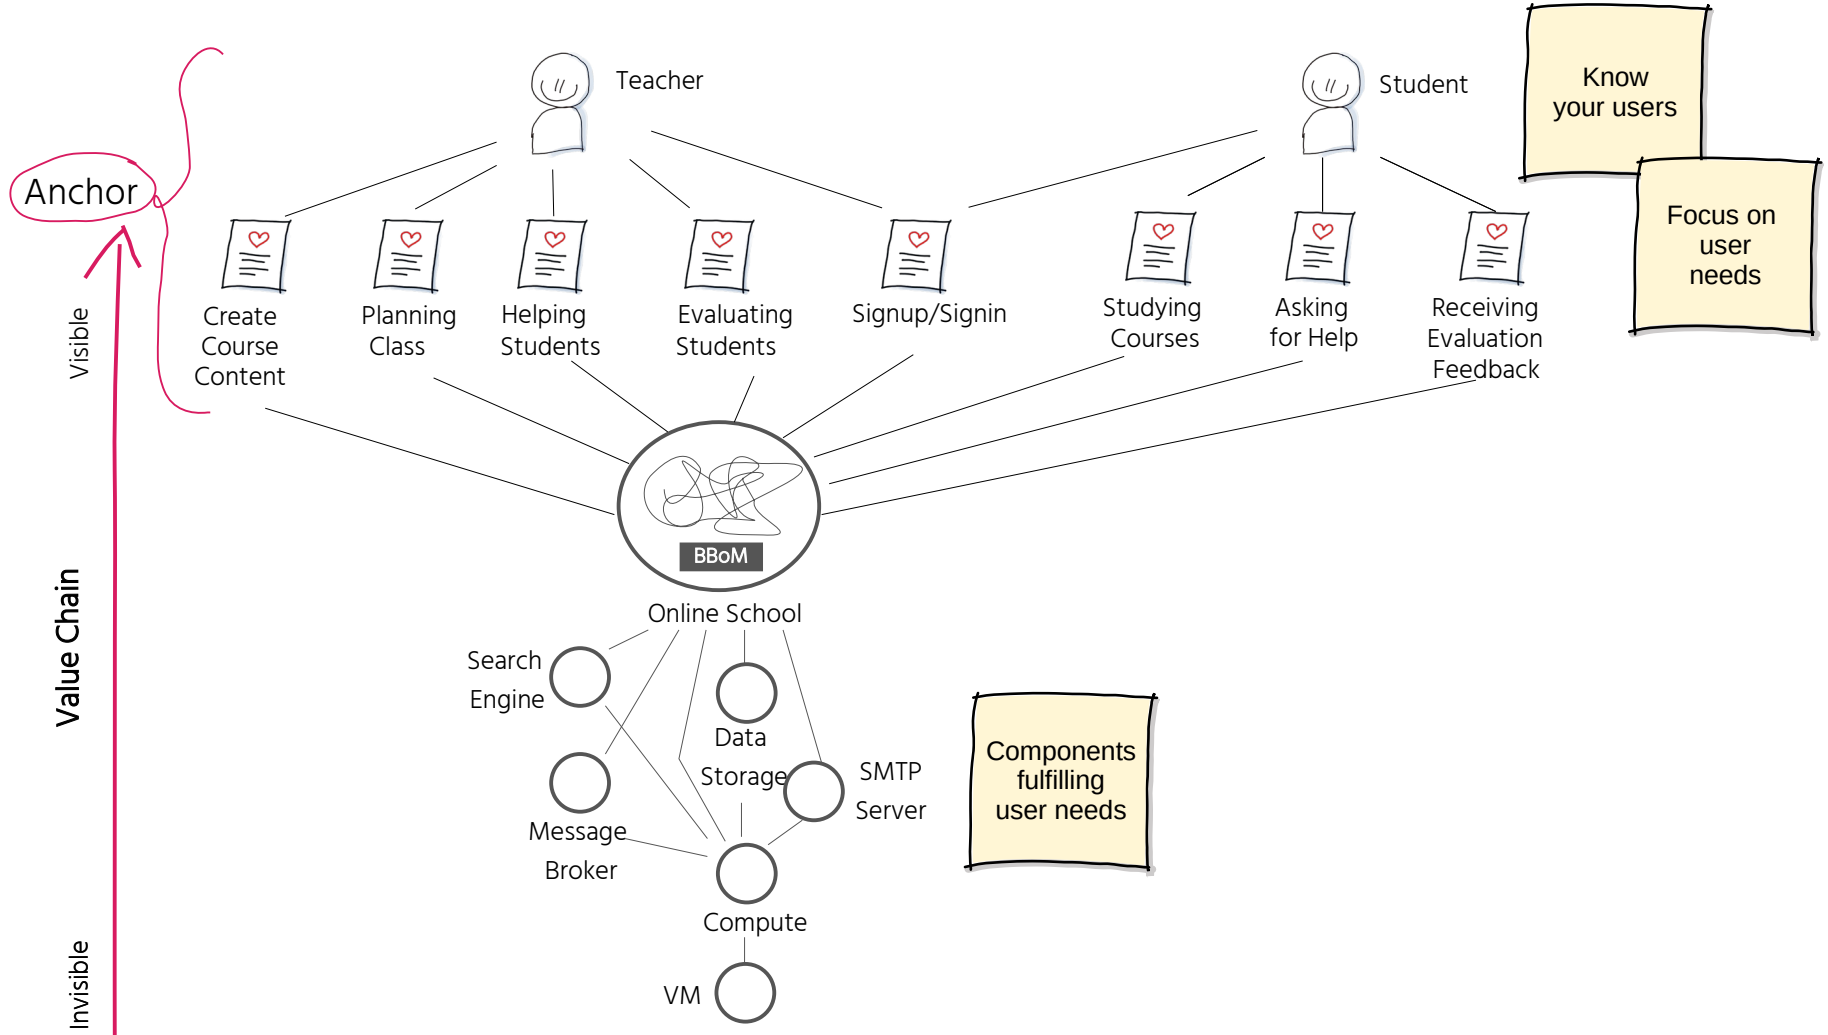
Anchor

Visible

Value Chain

Invisible

Teacher

Student

Know your users

Focus on user needs

Create Course Content

Planning Class

Helping Students

Evaluating Students

Signup/Signin

Studying Courses

Asking for Help

Receiving Evaluation Feedback

BBoM

Online School

Search Engine

Data Storage

SMTP Server

Message Broker

Compute

VM

Components fulfilling user needs